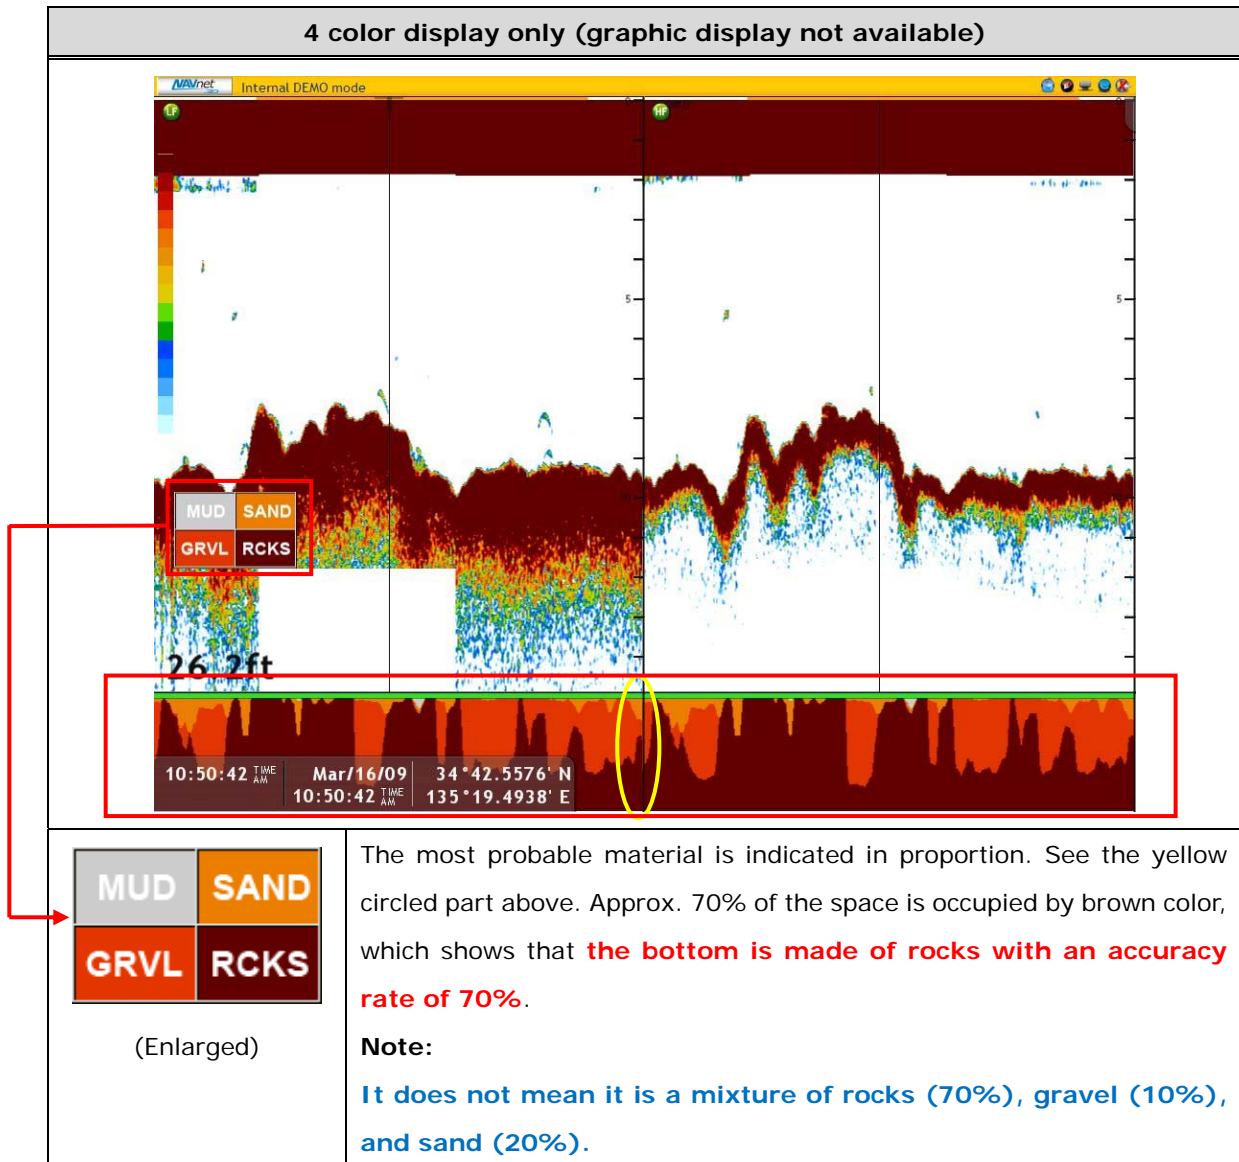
4 color display only (graphic display not available)

NAVnet Internal DEMO mode

LF

HF

5

5

MUD SAND
GRVL RCKS

26.2ft

10:50:42 TIME AM

Mar/16/09
10:50:42 TIME AM

34°42.5576' N
135°19.4938' E

MUD SAND
GRVL RCKS

(Enlarged)

The most probable material is indicated in proportion. See the yellow circled part above. Approx. 70% of the space is occupied by brown color, which shows that the bottom is made of rocks with an accuracy rate of 70%.

Note:

It does not mean it is a mixture of rocks (70%), gravel (10%), and sand (20%).